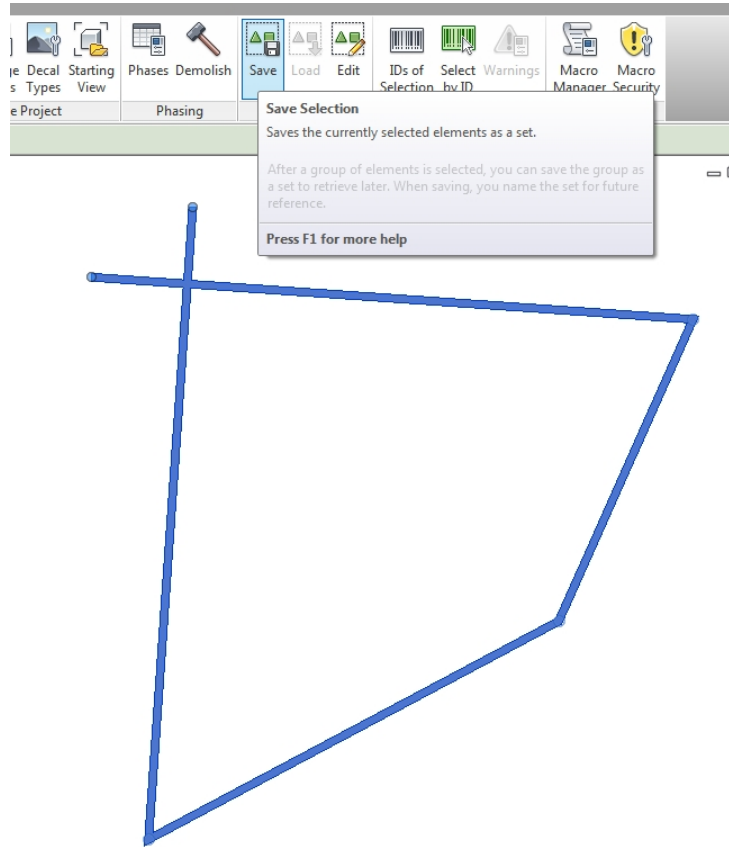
ge s Decal Types Starting View Phases Demolish Save Load Edit IDs of Selection Select by ID Warnings Macro Manager Macro Security

e Project Phasing

Save Selection

Saves the currently selected elements as a set.

After a group of elements is selected, you can save the group as a set to retrieve later. When saving, you name the set for future reference.

Press F1 for more help